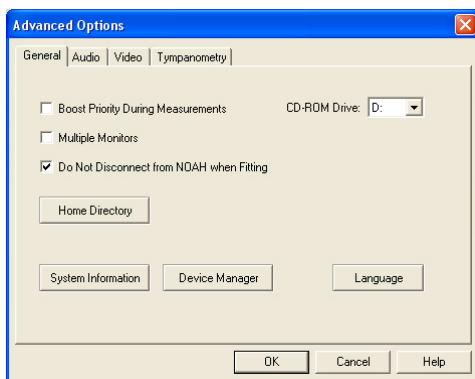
Advanced Options

General | Audio | Video | Tympanometry

Boost Priority During Measurements

CD-ROM Drive: D:

Multiple Monitors

Do Not Disconnect from NOAH when Fitting

Home Directory

System Information

Device Manager

Language

OK

Cancel

Help